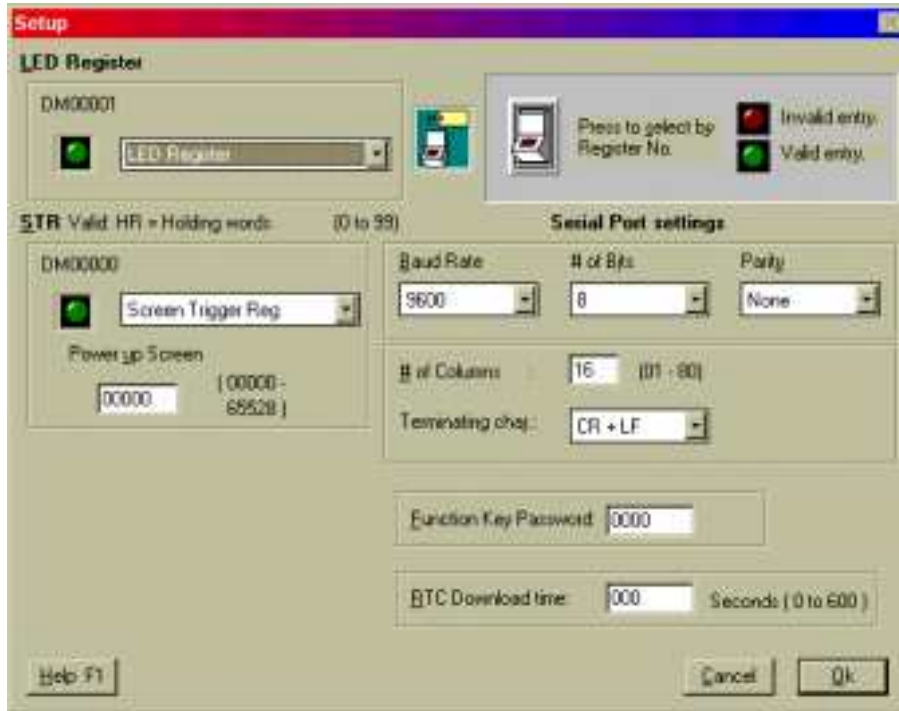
Setup

LED Register

DM00001

LED Register

Press to select by Register No.

Invalid entry.

Valid entry.

STR Valid: HR = Holding words (0 to 99)

Serial Port settings

DM00000

Screen Trigger Reg.

Power up Screen

00000

( 00000 - 65528 )

Baud Rate

9600

# of Bits

8

Parity

None

# of Columns

16

(01 - 80)

Terminating char.:

CR + LF

Function Key Password

0000

RTC Download time

000

Seconds ( 0 to 600 )

Help F1

Cancel

Ok